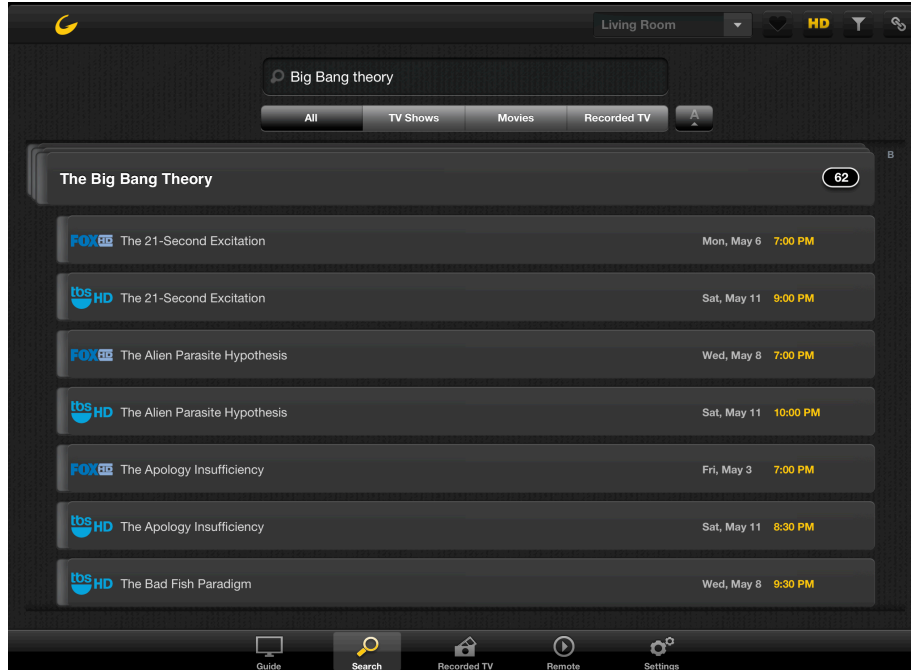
Living Room

HD

Big Bang theory

All | TV Shows | Movies | Recorded TV

A

B

The Big Bang Theory 62

FOX HD The 21-Second Excitation Mon, May 6 7:00 PM

tbs HD The 21-Second Excitation Sat, May 11 9:00 PM

FOX HD The Alien Parasite Hypothesis Wed, May 8 7:00 PM

tbs HD The Alien Parasite Hypothesis Sat, May 11 10:00 PM

FOX HD The Apology Insufficiency Fri, May 3 7:00 PM

tbs HD The Apology Insufficiency Sat, May 11 8:30 PM

tbs HD The Bad Fish Paradigm Wed, May 8 9:30 PM

Guide Search Recorded TV Remote Settings